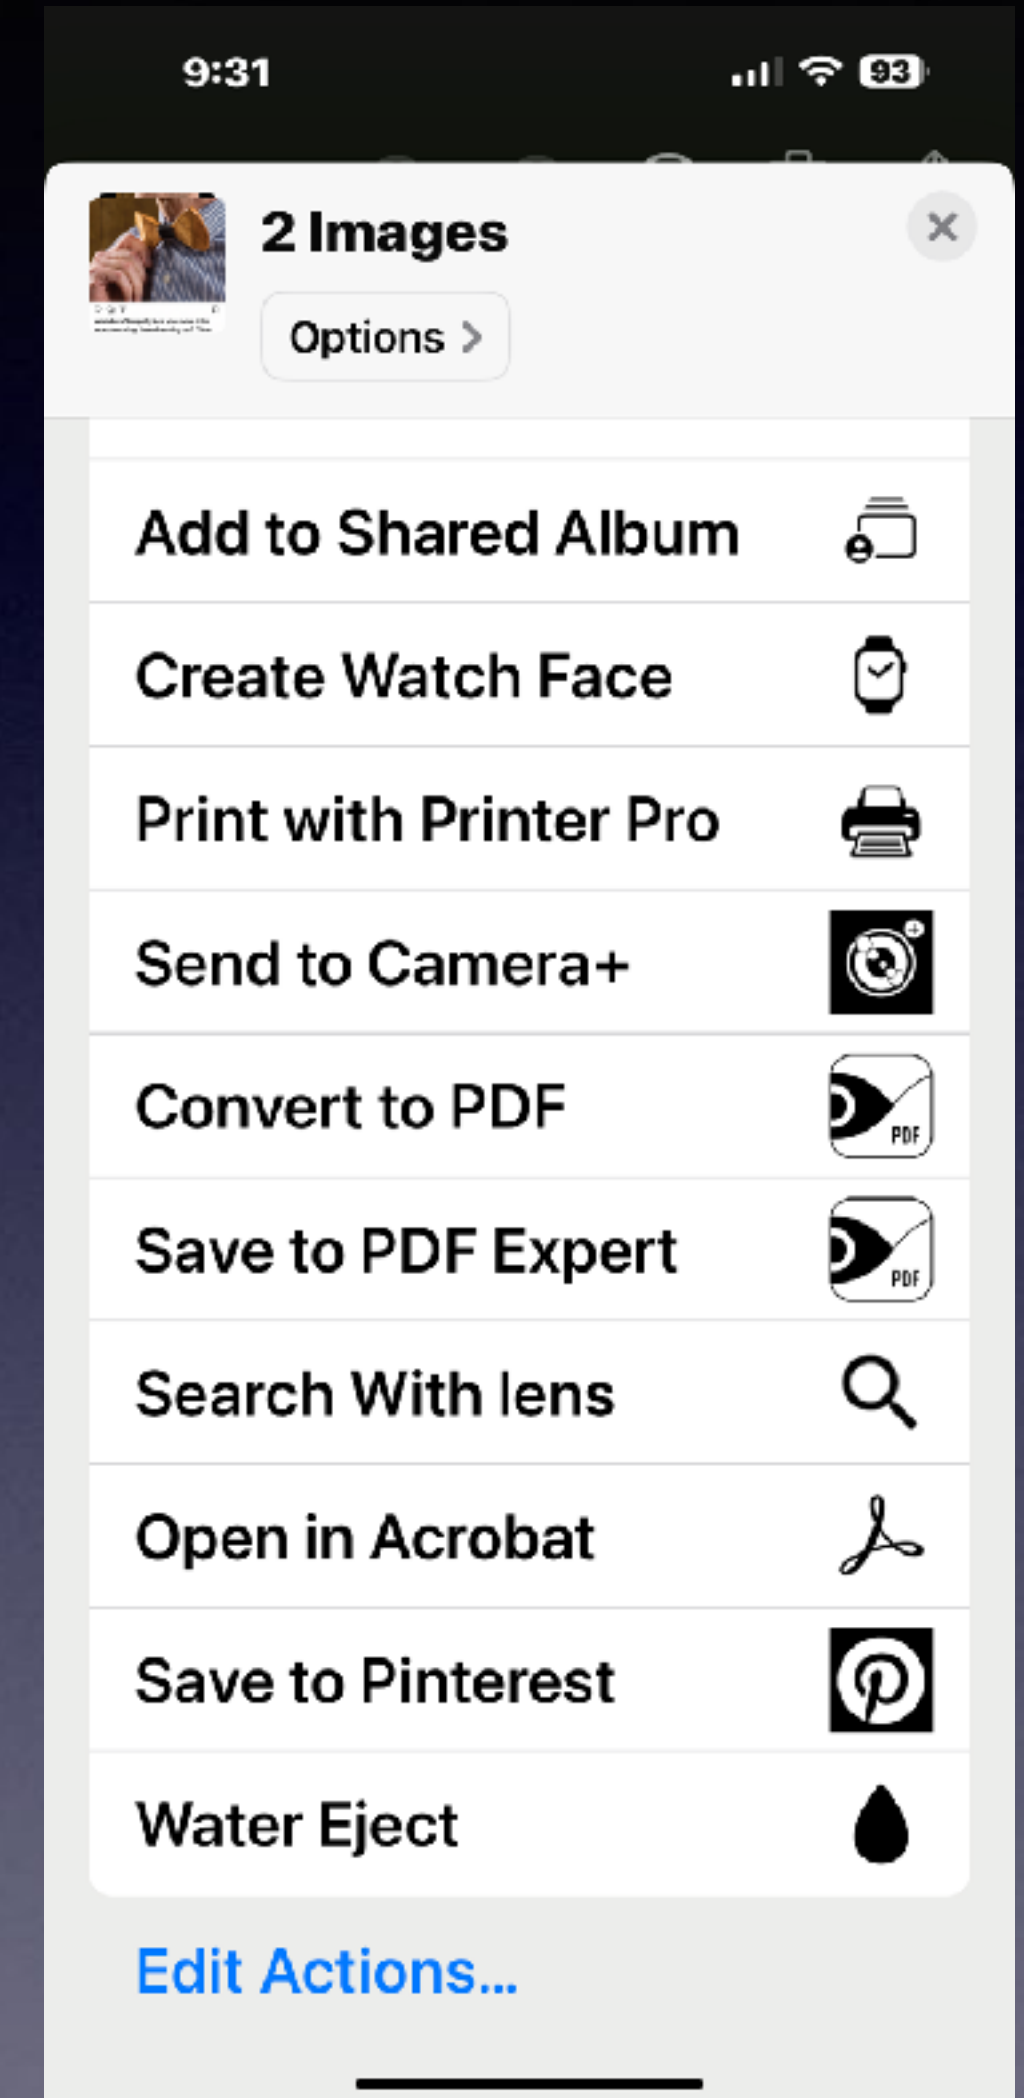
9:31

93

2 Images

Options >

×

Add to Shared Album

Create Watch Face

Print with Printer Pro

Send to Camera+

Convert to PDF

PDF

Save to PDF Expert

PDF

Search With lens

Open in Acrobat

Save to Pinterest

Water Eject

Edit Actions...